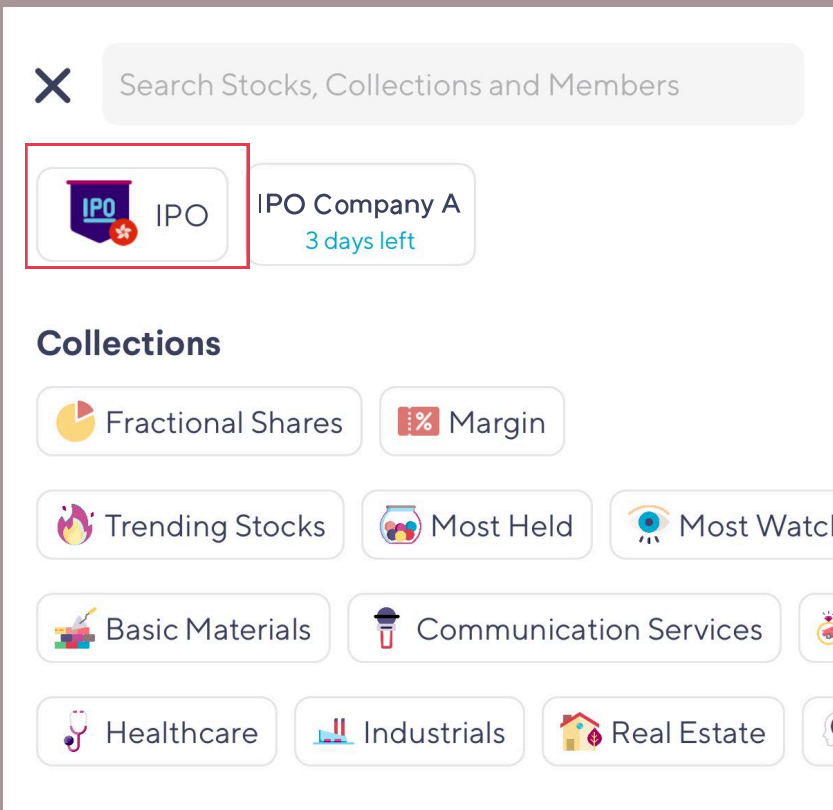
Search Stocks, Collections and Members

IPO IPO

IPO Company A
3 days left

Collections

Fractional Shares

Margin

Trending Stocks

Most Held

Most Watc

Basic Materials

Communication Services

Healthcare

Industrials

Real Estate